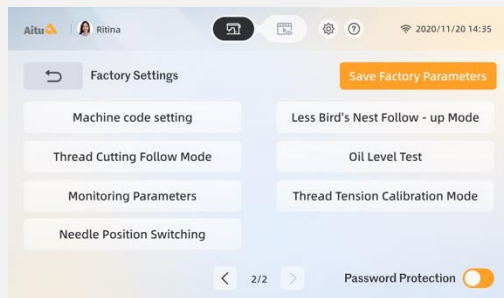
Aitu | Ritina

2020/11/20 14:35

Factory Settings

Save Factory Parameters

Machine code setting

Less Bird's Nest Follow - up Mode

Thread Cutting Follow Mode

Oil Level Test

Monitoring Parameters

Thread Tension Calibration Mode

Needle Position Switching

< 2/2 >

Password Protection